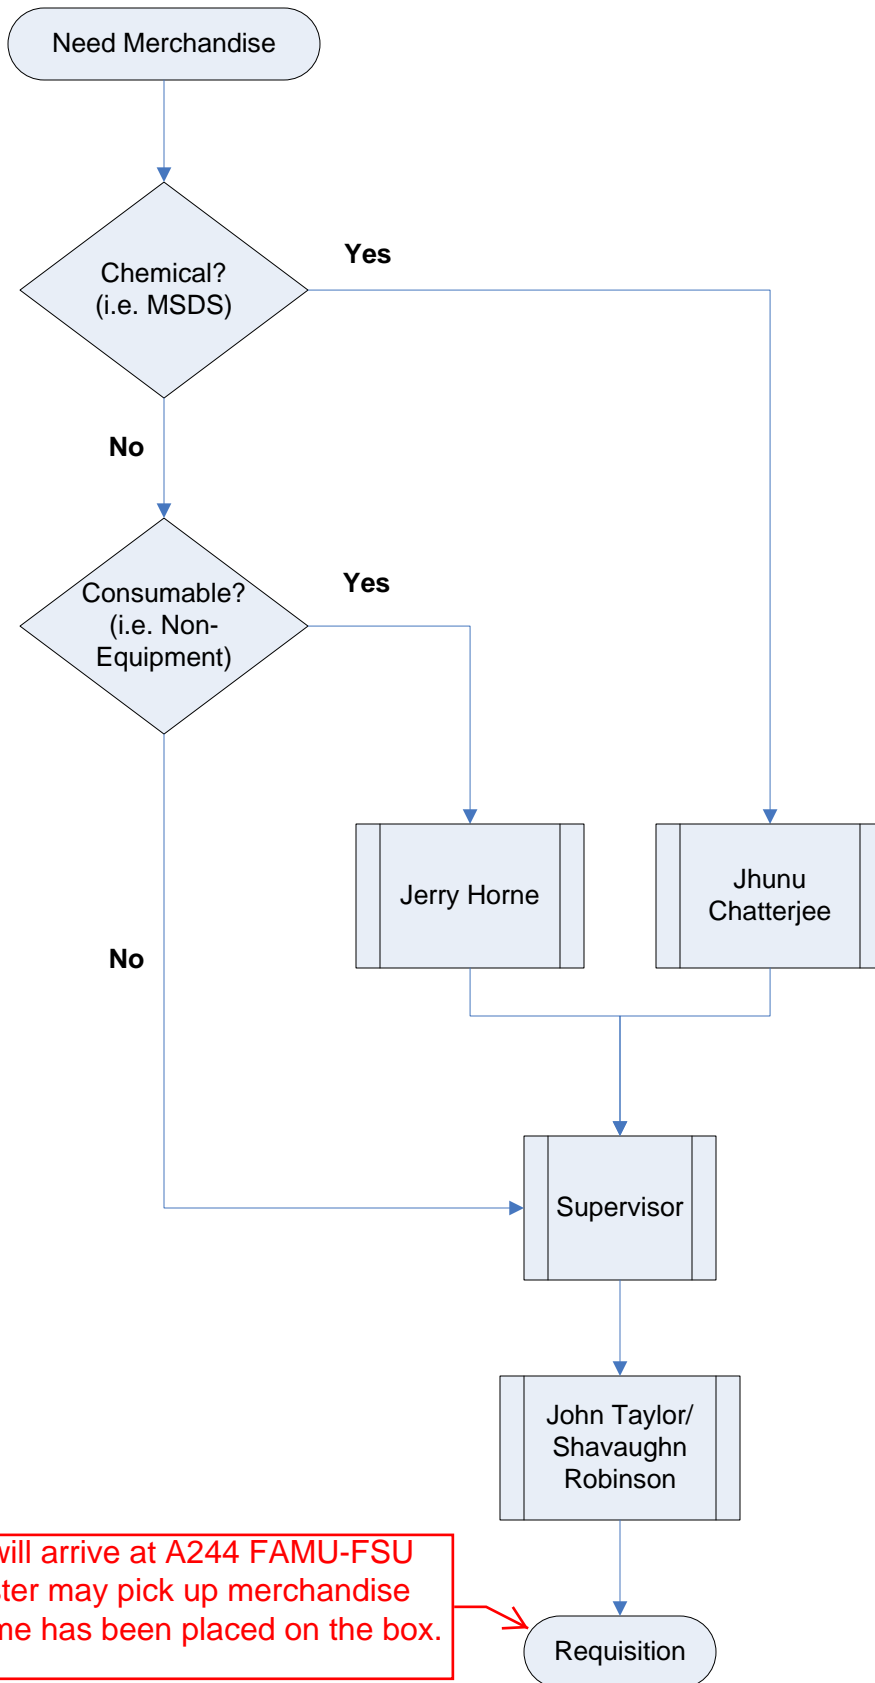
Need Merchandise

Chemical? (i.e. MSDS)

Yes

No

Consumable? (i.e. Non-Equipment)

Yes

No

Jerry Horne

Jhunu Chatterjee

Supervisor

John Taylor/ Shavaughn Robinson

will arrive at A244 FAMU-FSU
ter may pick up merchandise
ne has been placed on the box.

Requisition